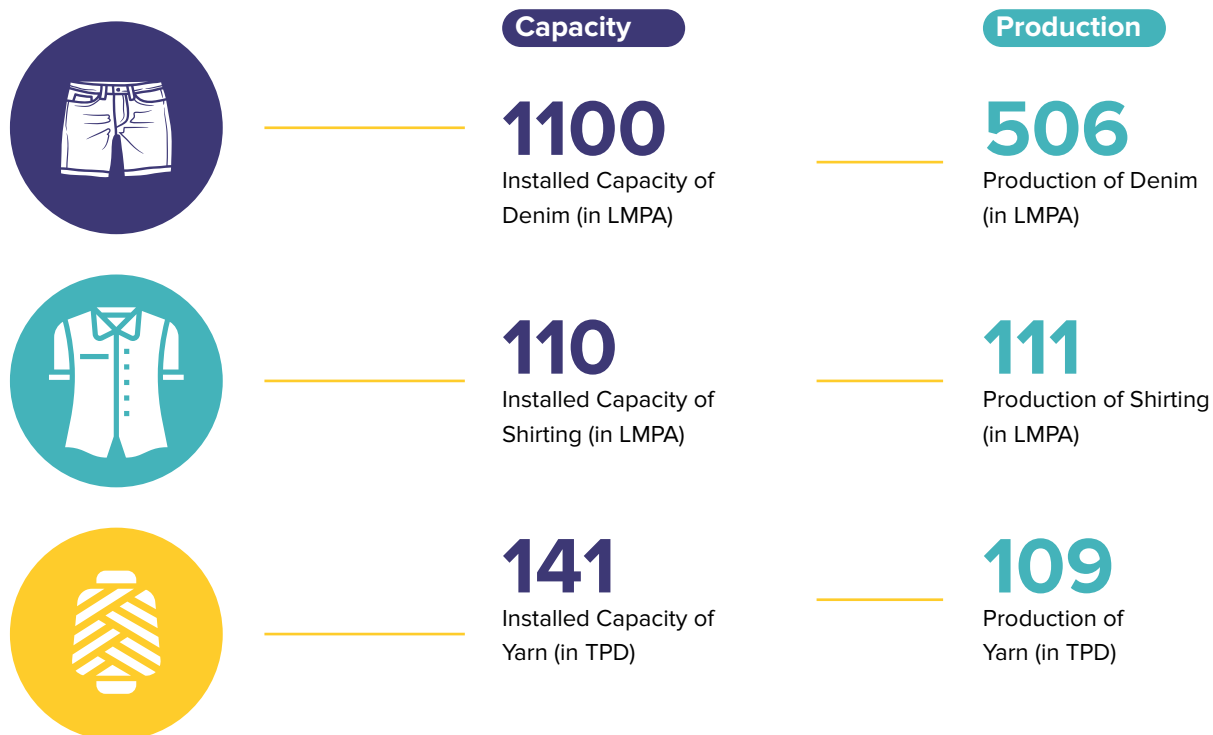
Capacity

Production

1100
Installed Capacity of Denim (in LMPA)

506
Production of Denim (in LMPA)

110
Installed Capacity of Shirting (in LMPA)

111
Production of Shirting (in LMPA)

141
Installed Capacity of Yarn (in TPD)

109
Production of Yarn (in TPD)